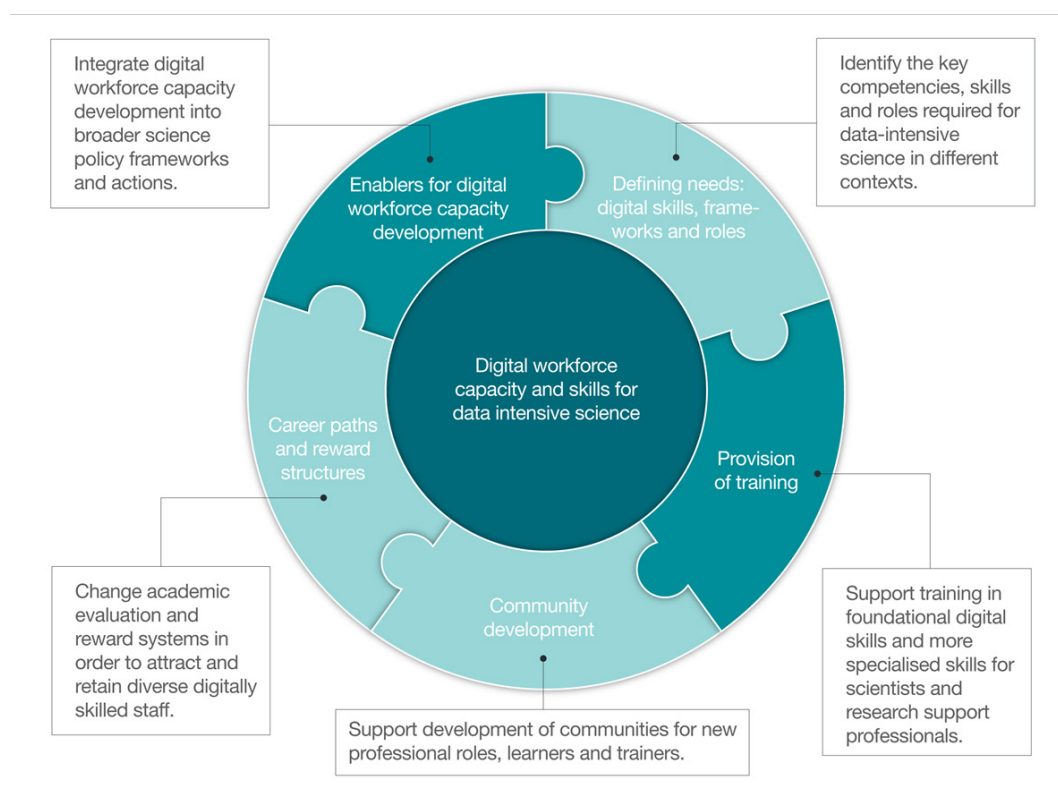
Integrate digital workforce capacity development into broader science policy frameworks and actions.

Identify the key competencies, skills and roles required for data-intensive science in different contexts.

Enablers for digital workforce capacity development

Defining needs: digital skills, frameworks and roles

Digital workforce capacity and skills for data intensive science

Career paths and reward structures

Provision of training

Community development

Change academic evaluation and reward systems in order to attract and retain diverse digitally skilled staff.

Support development of communities for new professional roles, learners and trainers.

Support training in foundational digital skills and more specialised skills for scientists and research support professionals.